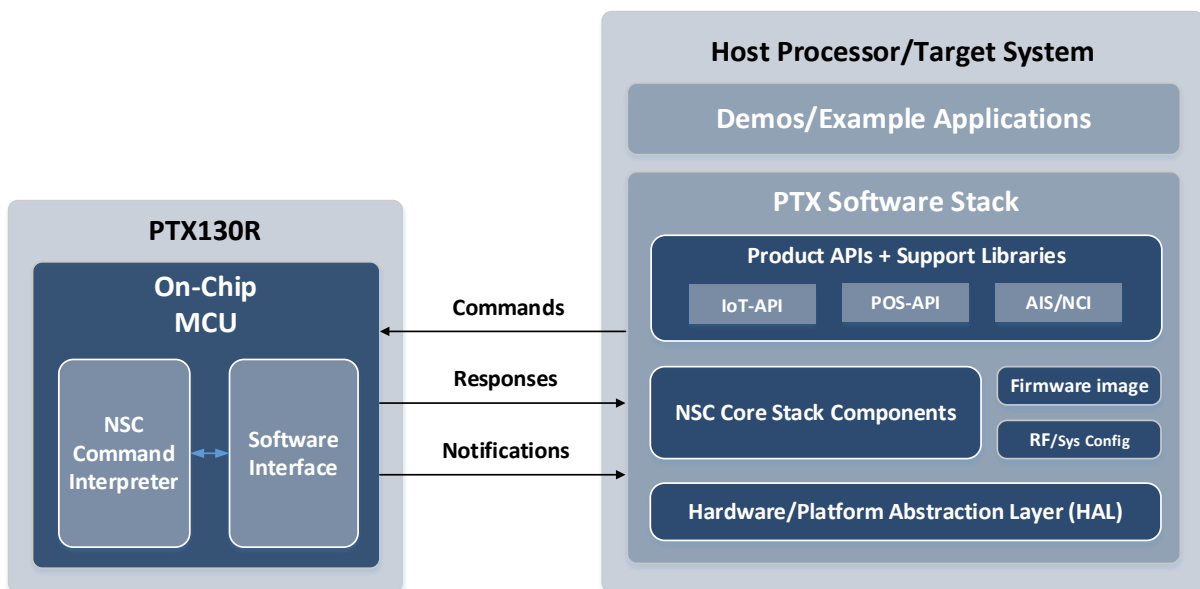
Host Processor/Target System

Demos/Example Applications

PTX Software Stack

Product APIs + Support Libraries

IoT-API

POS-API

AIS/NCI

NSC Core Stack Components

Firmware image

RF/Sys Config

Hardware/Platform Abstraction Layer (HAL)

PTX130R

On-Chip MCU

NSC Command Interpreter

Software Interface

Commands

Responses

Notifications